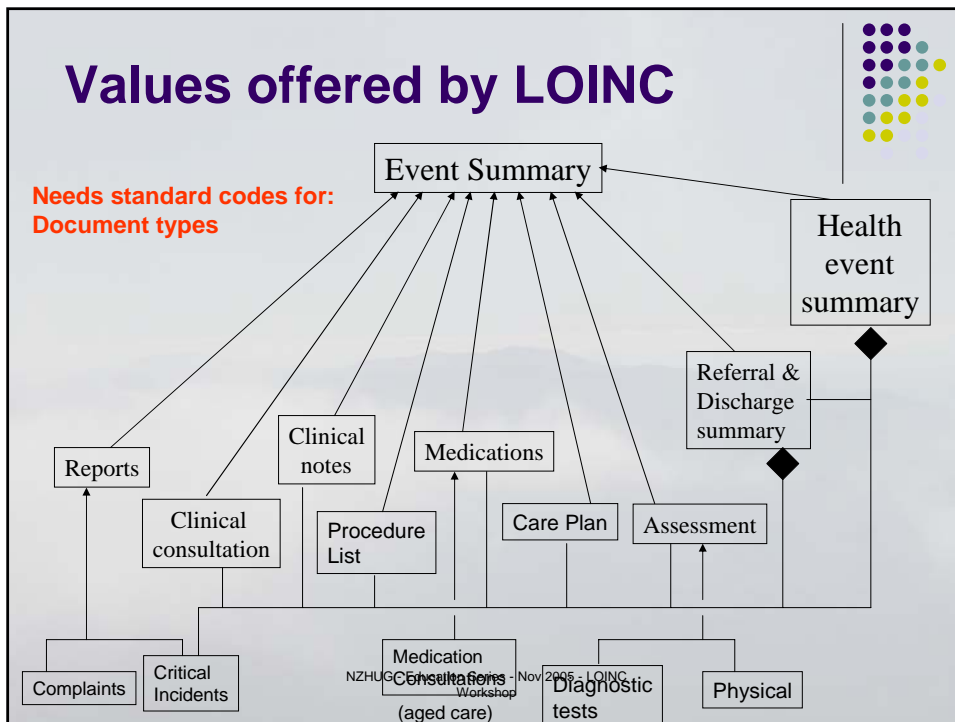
Values offered by LOINC

Needs standard codes for: Document types

Event Summary

Health event summary

Referral & Discharge summary

Reports

Clinical notes

Medications

Clinical consultation

Procedure List

Care Plan

Assessment

Complaints

Critical Incidents

Medication Consultations (aged care)

Diagnostic tests

Physical

NZHUG Education Series - Nov 2005 - LOINC Workshop